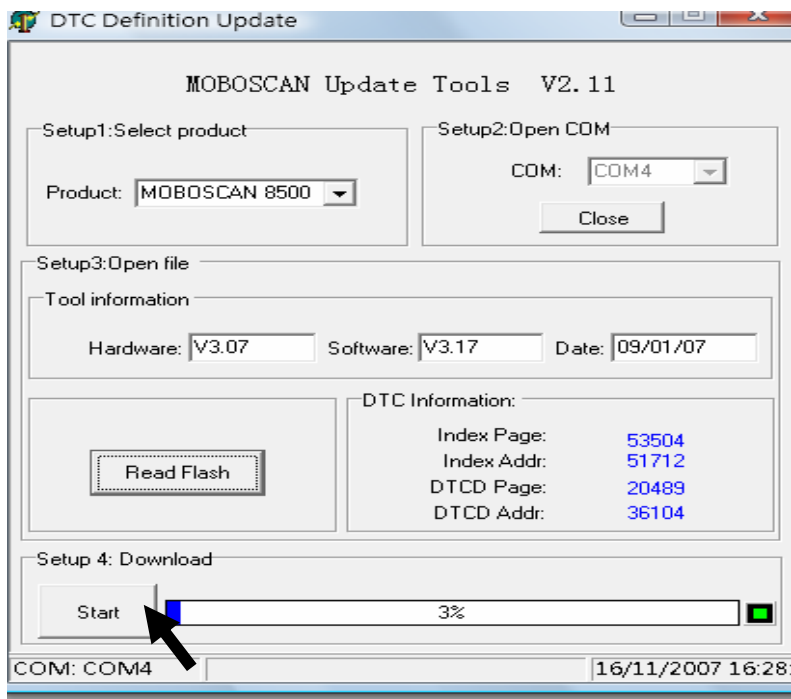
DTC Definition Update

MOBOSCAN Update Tools V2.11

Setup1:Select product

Product: MOBOSCAN 8500

Setup2:Open COM

COM: COM4

Close

Setup3:Open file

Tool information

Hardware: V3.07 Software: V3.17 Date: 09/01/07

Read Flash

DTC Information:

| Index Page: | 53504 |
|---|---|
| Index Addr: | 51712 |
| DTCD Page: | 20489 |
| DTCD Addr: | 36104 |

Setup 4: Download

Start

3%

COM: COM4 16/11/2007 16:28